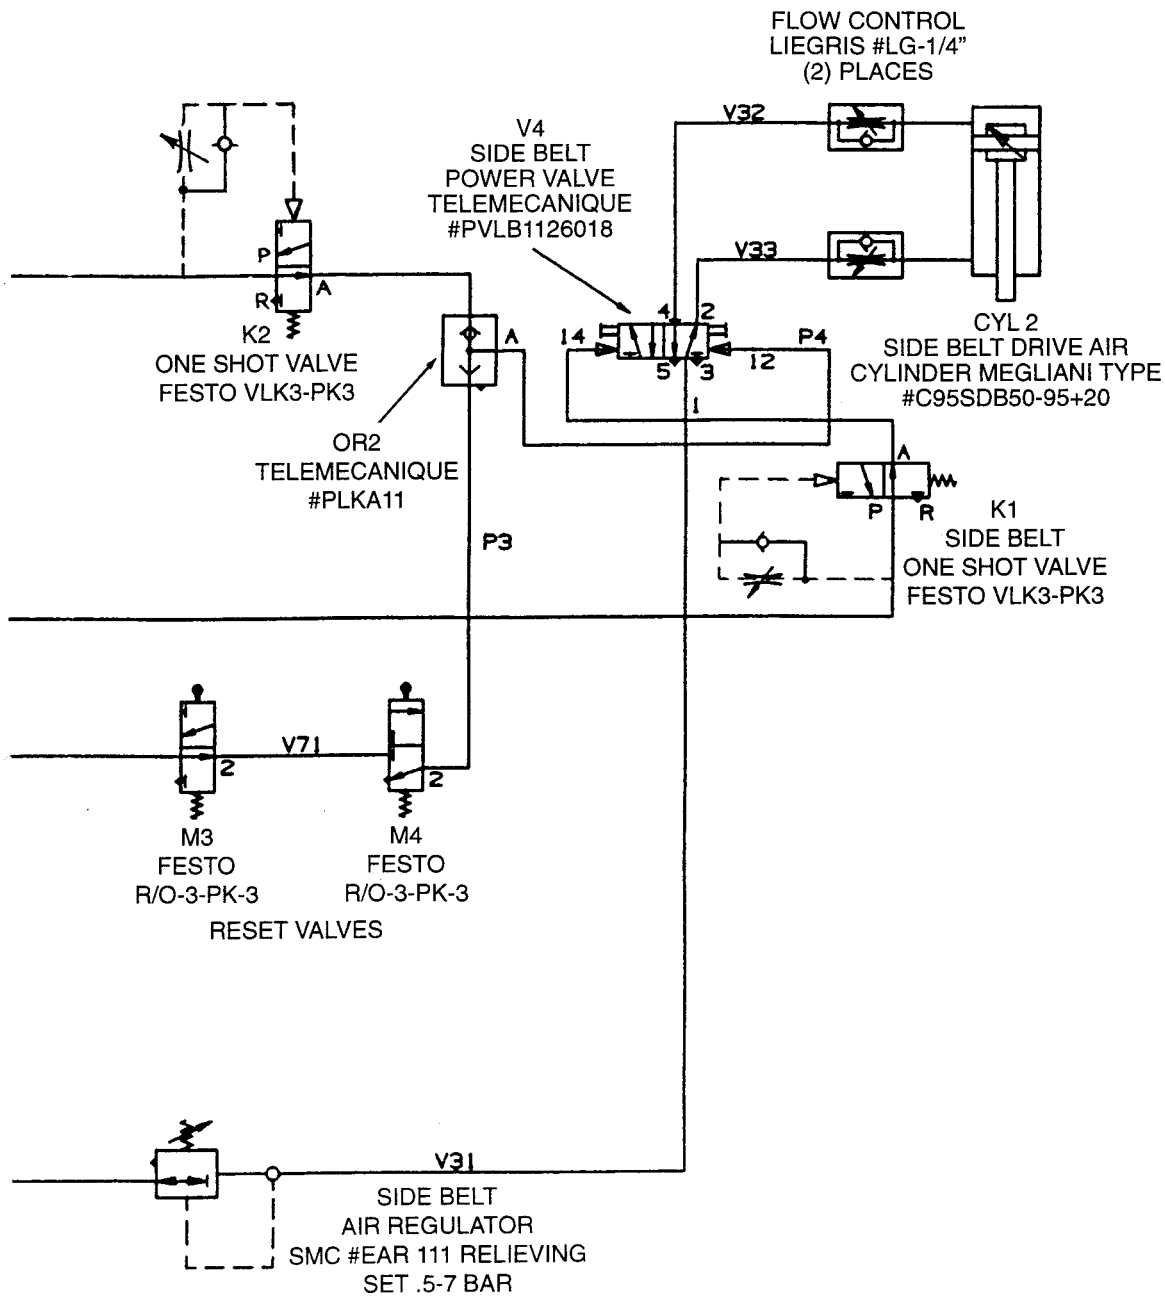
FLOW CONTROL
LIEGRIS #LG-1/4"
(2) PLACES

V32

V4
SIDE BELT
POWER VALVE
TELEMECANIQUE
#PVLB1126018

V33

P
R
A
K2
ONE SHOT VALVE
FESTO VLK3-PK3

A

4
2
14
5
3
12
P4
1

CYL 2
SIDE BELT DRIVE AIR
CYLINDER MEGLIANI TYPE
#C95SDB50-95+20

OR2
TELEMECANIQUE
#PLKA11

A
P
R
K1
SIDE BELT
ONE SHOT VALVE
FESTO VLK3-PK3

P3

V71
2
2

M3
FESTO
R/O-3-PK-3

M4
FESTO
R/O-3-PK-3

RESET VALVES

V31

SIDE BELT
AIR REGULATOR
SMC #EAR 111 RELIEVING
SET .5-7 BAR